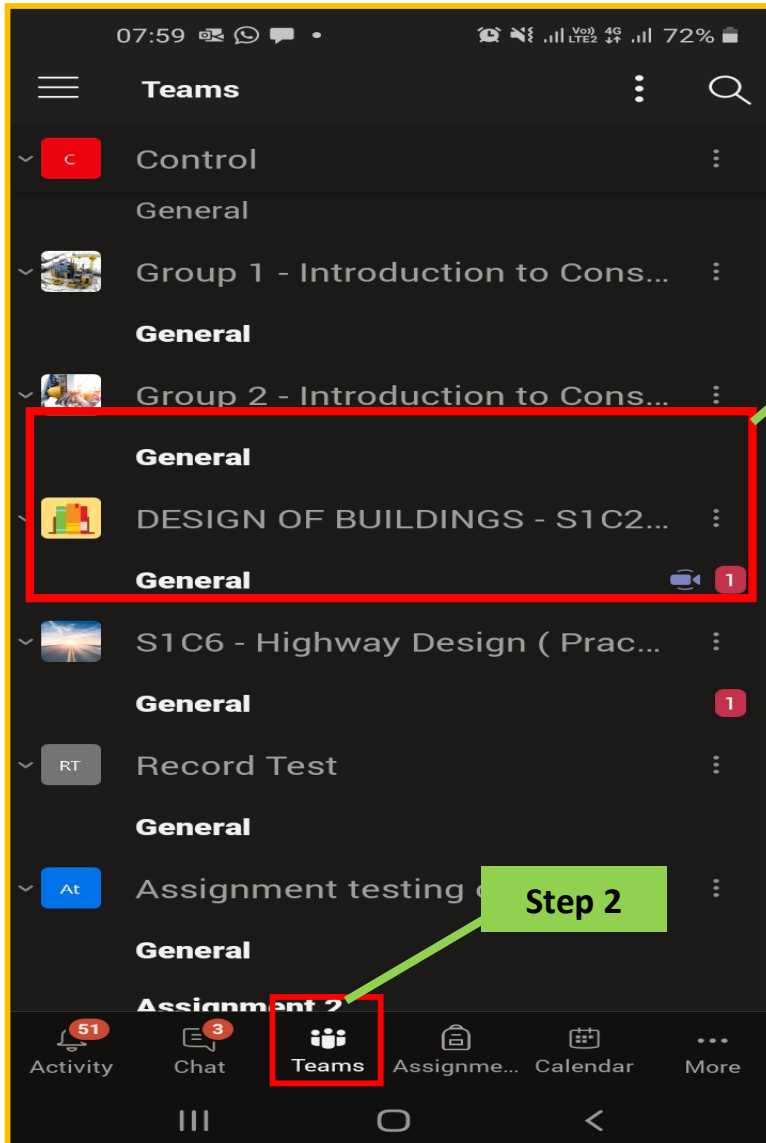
07:59 72%

Teams

C Control

General

Group 1 - Introduction to Cons...

General

Group 2 - Introduction to Cons...

General

DESIGN OF BUILDINGS - S1C2...

General 1

S1C6 - Highway Design ( Prac...

General 1

RT Record Test

General

At Assignment testing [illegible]

Step 2

General

Assignment 2

51 Activity
3 Chat
Teams
Assignme...
Calendar
More